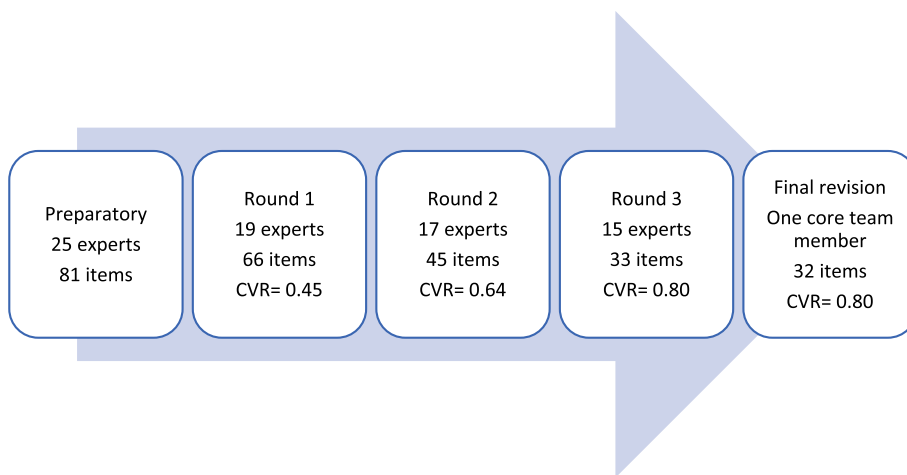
Preparatory
25 experts
81 items

Round 1
19 experts
66 items
CVR= 0.45

Round 2
17 experts
45 items
CVR= 0.64

Round 3
15 experts
33 items
CVR= 0.80

Final revision
One core team member
32 items
CVR= 0.80